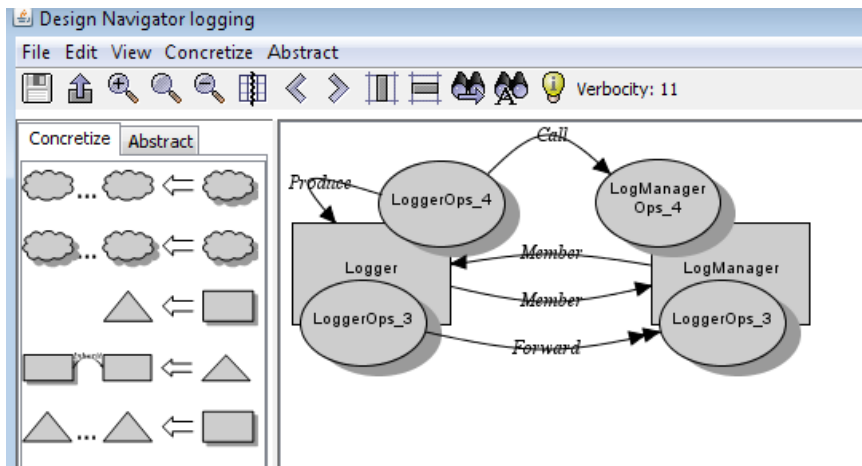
Design Navigator logging

File Edit View Concretize Abstract

Verbocity: 11

Concretize Abstract

...

...

Inherit

...

Call

Produce

LoggerOps_4

LogManager Ops_4

Member

Logger

LogManager

Member

LoggerOps_3

LoggerOps_3

Forward